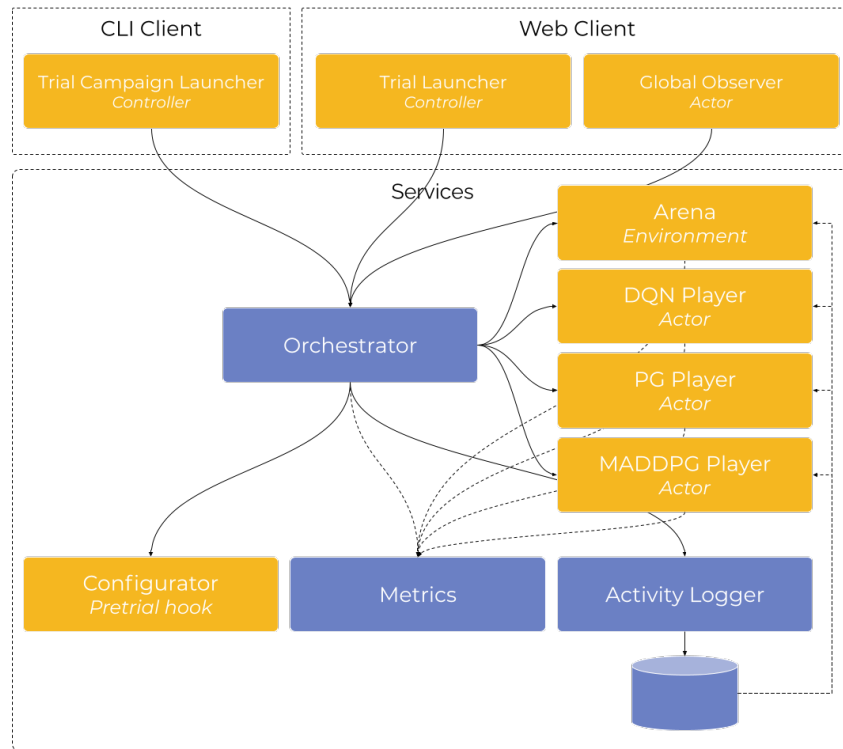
CLI Client

Trial Campaign Launcher
*Controller*

Web Client

Trial Launcher
*Controller*

Global Observer
*Actor*

Services

Arena
*Environment*

DQN Player
*Actor*

Orchestrator

PG Player
*Actor*

MADDPG Player
*Actor*

Configurator
*Pretrial hook*

Metrics

Activity Logger